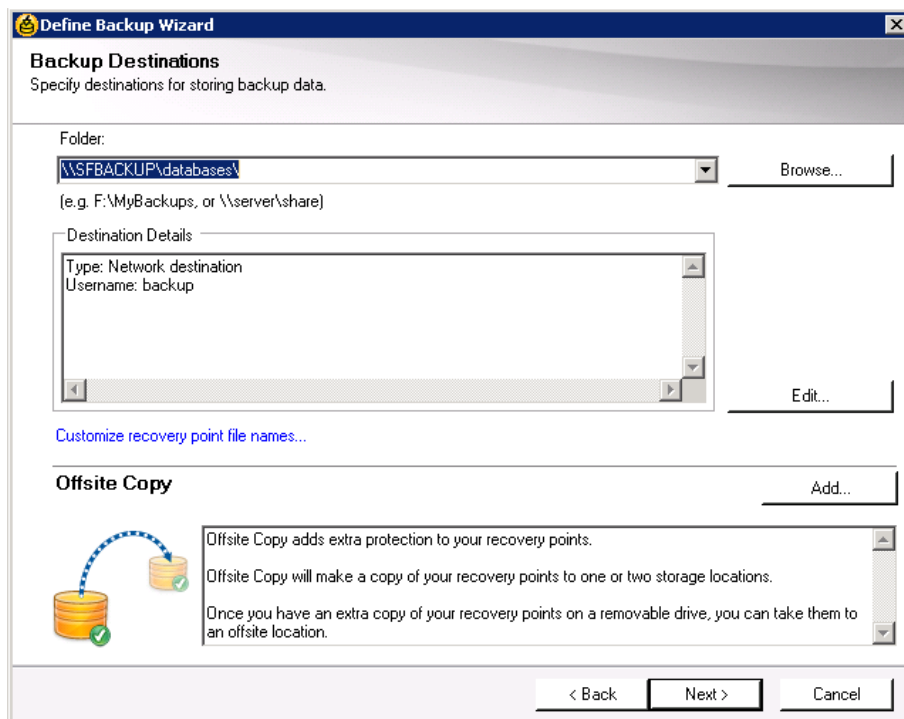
Define Backup Wizard

Backup Destinations
Specify destinations for storing backup data.

Folder:

\\SFBACKUP\databases\

Browse...

(e.g. F:\MyBackups, or \\server\share)

Destination Details

Type: Network destination
Username: backup

Edit...

Customize recovery point file names...

Offsite Copy

Add...

Offsite Copy adds extra protection to your recovery points.

Offsite Copy will make a copy of your recovery points to one or two storage locations.

Once you have an extra copy of your recovery points on a removable drive, you can take them to an offsite location.

< Back

Next >

Cancel